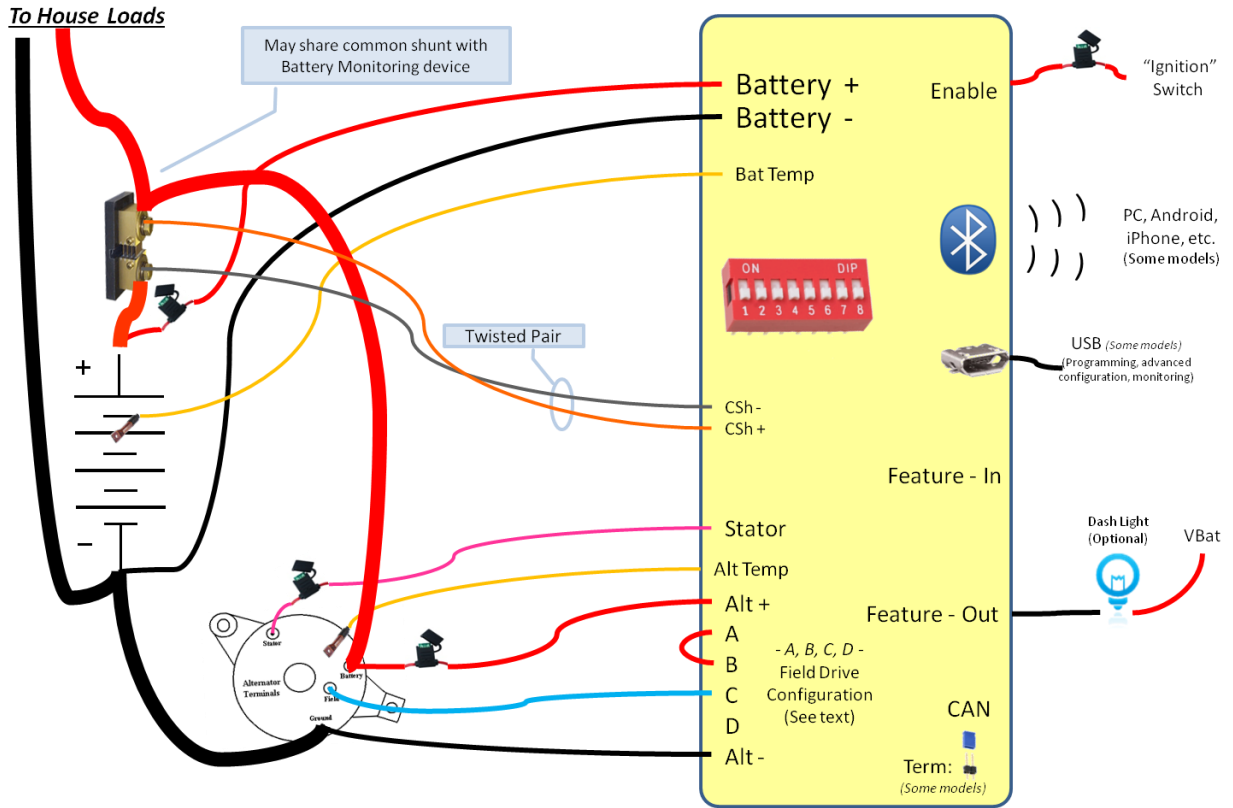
To House Loads

May share common shunt with Battery Monitoring device

Battery +
Battery -
Enable
"Ignition" Switch
Bat Temp
PC, Android, iPhone, etc. (Some models)
ON DIP
1 2 3 4 5 6 7 8
Twisted Pair
USB (Some models) (Programming, advanced configuration, monitoring)
+
CSh -
CSh +
Feature - In
–
Stator
Alt Temp
Alt +
Dash Light (Optional)
VBat
Feature - Out
A
B
C
D
- A, B, C, D - Field Drive Configuration (See text)
Stator
Battery
Alternator Terminals
Field
Ground
CAN
Alt -
Term:
(Some models)